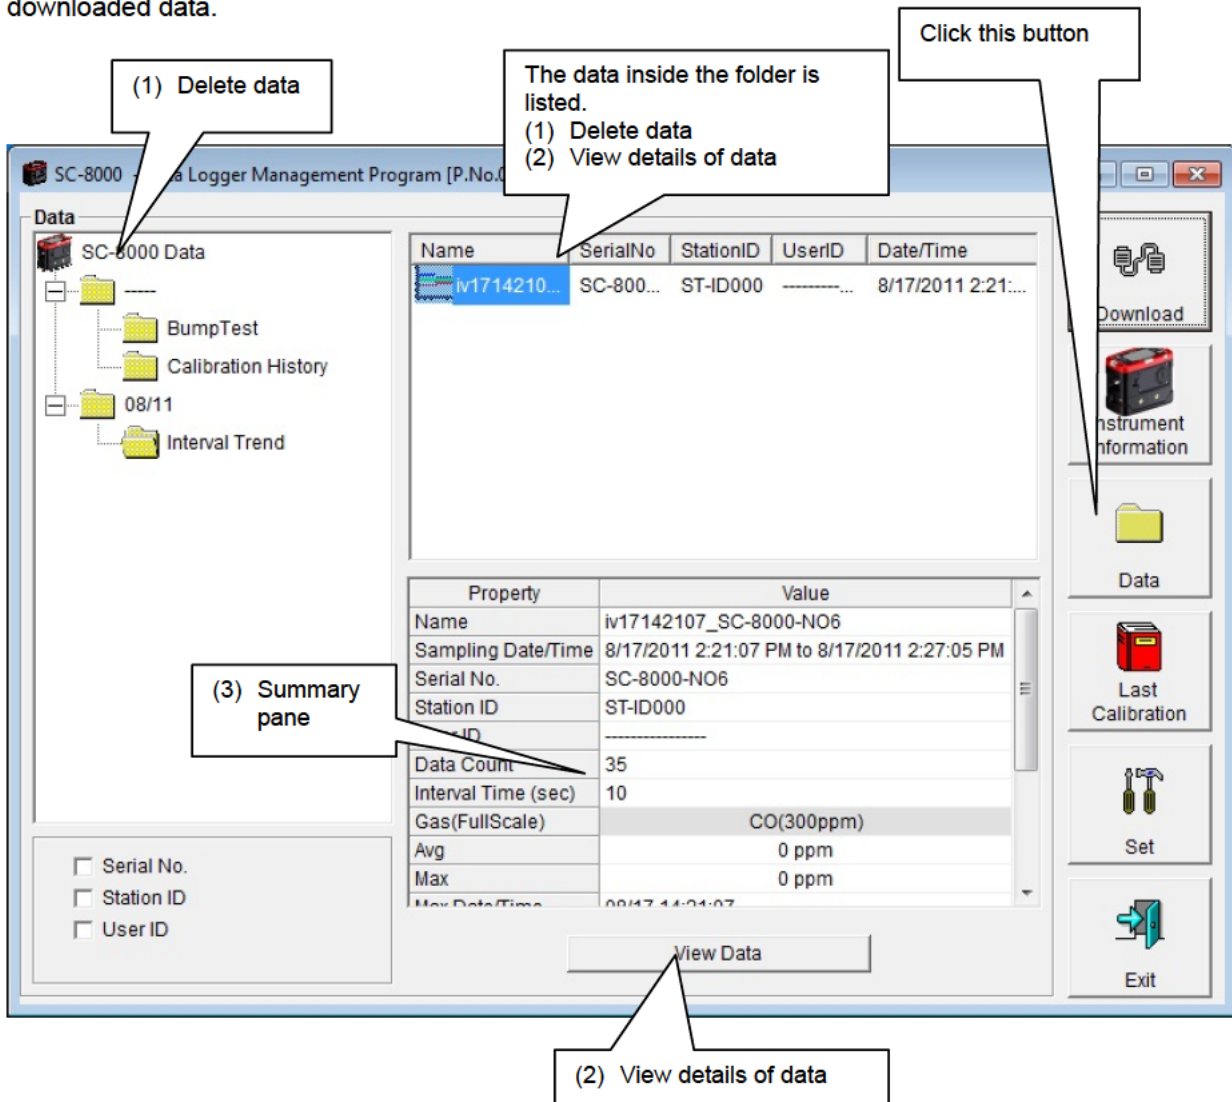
downloaded data.

(1) Delete data

The data inside the folder is listed.
(1) Delete data
(2) View details of data

Click this button

SC-8000 - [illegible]a Logger Management Program [P.No.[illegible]

Data

SC-8000 Data
-----
BumpTest
Calibration History
08/11
Interval Trend

| Name | SerialNo | StationID | UserID | Date/Time |
|---|---|---|---|---|
| iv1714210... | SC-800... | ST-ID000 | ---------... | 8/17/2011 2:21:... |

| Property | Value |
|---|---|
| Name | iv17142107_SC-8000-NO6 |
| Sampling Date/Time | 8/17/2011 2:21:07 PM to 8/17/2011 2:27:05 PM |
| Serial No. | SC-8000-NO6 |
| Station ID | ST-ID000 |
| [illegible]ID | ---------------- |
| Data Count | 35 |
| Interval Time (sec) | 10 |
| Gas(FullScale) | CO(300ppm) |
| Avg | 0 ppm |
| Max | 0 ppm |
| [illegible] | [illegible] |

(3) Summary pane

Serial No.
Station ID
User ID

View Data

(2) View details of data

Download
Instrument Information
Data
Last Calibration
Set
Exit